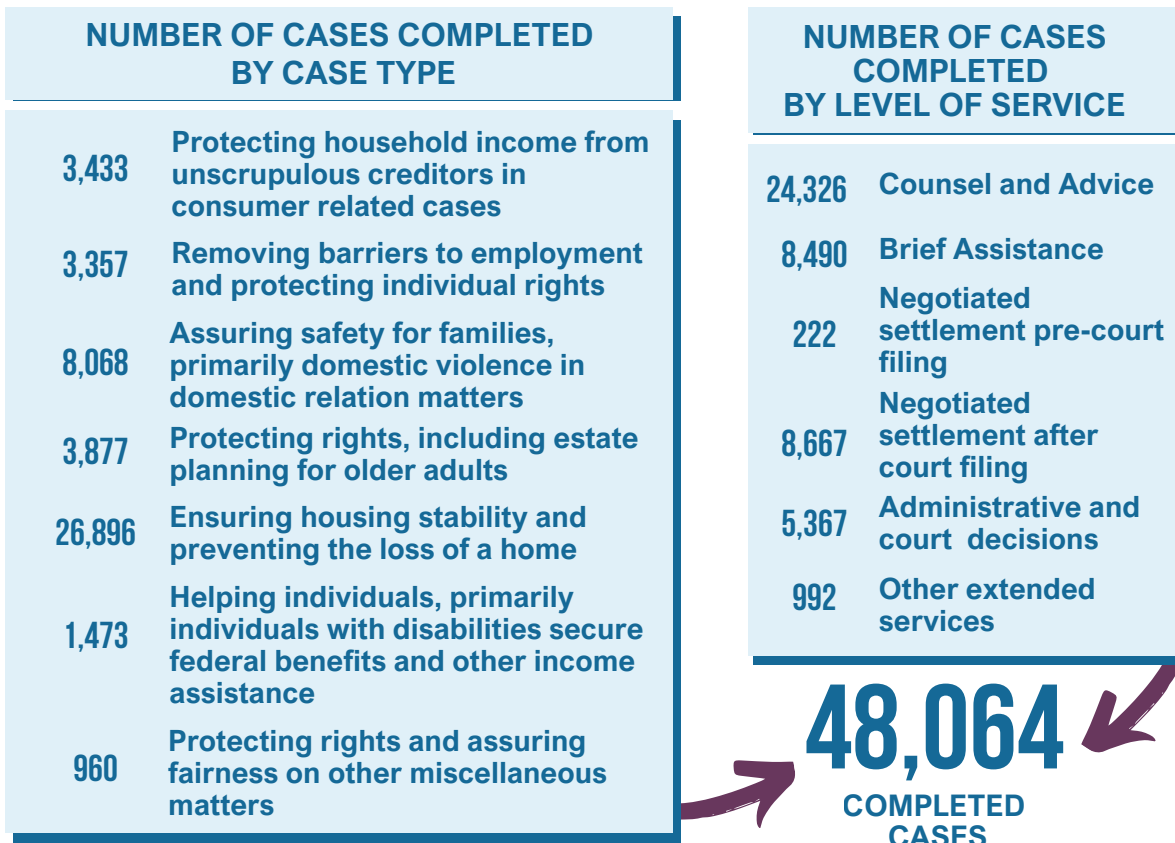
NUMBER OF CASES COMPLETED BY CASE TYPE

| | |
|---|---|
| 3,433 | Protecting household income from unscrupulous creditors in consumer related cases |
| 3,357 | Removing barriers to employment and protecting individual rights |
| 8,068 | Assuring safety for families, primarily domestic violence in domestic relation matters |
| 3,877 | Protecting rights, including estate planning for older adults |
| 26,896 | Ensuring housing stability and preventing the loss of a home |
| 1,473 | Helping individuals, primarily individuals with disabilities secure federal benefits and other income assistance |
| 960 | Protecting rights and assuring fairness on other miscellaneous matters |

NUMBER OF CASES COMPLETED BY LEVEL OF SERVICE

| | |
|---|---|
| 24,326 | Counsel and Advice |
| 8,490 | Brief Assistance |
| 222 | Negotiated settlement pre-court filing |
| 8,667 | Negotiated settlement after court filing |
| 5,367 | Administrative and court decisions |
| 992 | Other extended services |

48,064

COMPLETED CASES